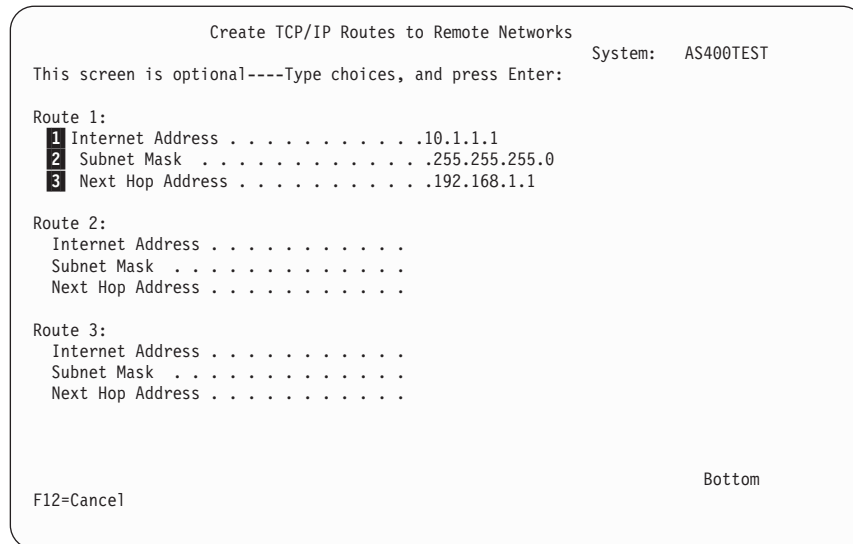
Create TCP/IP Routes to Remote Networks
System: AS400TEST

This screen is optional----Type choices, and press Enter:

Route 1:
1 Internet Address . . . . . . . . . . . .10.1.1.1
2 Subnet Mask . . . . . . . . . . . . . .255.255.255.0
3 Next Hop Address . . . . . . . . . . . .192.168.1.1

Route 2:
Internet Address . . . . . . . . . . . .
Subnet Mask . . . . . . . . . . . . . .
Next Hop Address . . . . . . . . . . . .

Route 3:
Internet Address . . . . . . . . . . . .
Subnet Mask . . . . . . . . . . . . . .
Next Hop Address . . . . . . . . . . . .

Bottom

F12=Cancel